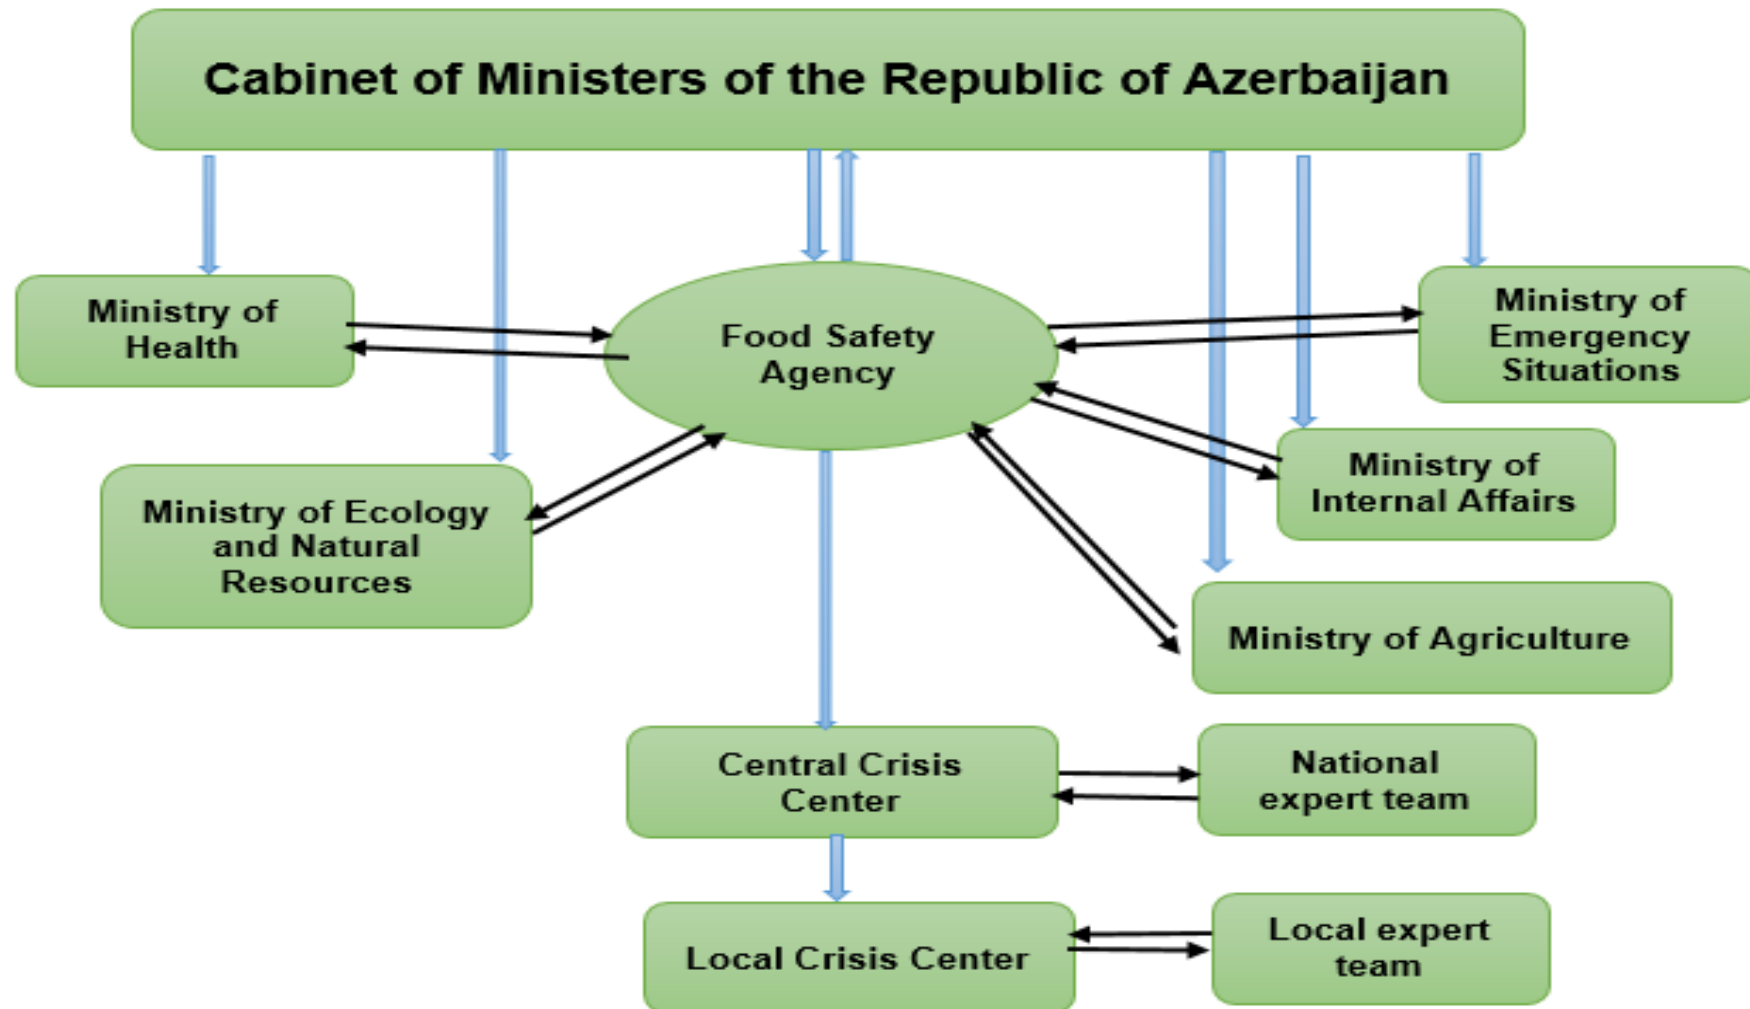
Cabinet of Ministers of the Republic of Azerbaijan

Ministry of Health

Food Safety Agency

Ministry of Emergency Situations

Ministry of Internal Affairs

Ministry of Ecology and Natural Resources

Ministry of Agriculture

Central Crisis Center

National expert team

Local Crisis Center

Local expert team